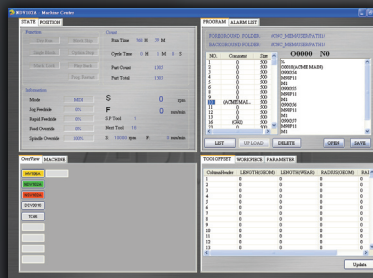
Machine Center

STATE POSITION

Function
Dry Run
Single Block
Block Lock
Count
Run Time 0 H 0 M
Cycle Time 0 H 0 M 0 S
Part Count 1
Part Total 1

Information
Mode
Jog Feedrate
Rapid Feedrate
Feed Override
Spindle Override
S 0 rpm
F 0 mm/min
S.P Tool 1
Next Tool 1
S rpm mm/min

PROGRAM ALARM LIST

FOREGROUND FOLDER: //CNC_MEM/USER/PATH1/
BACKGROUND FOLDER: //CNC_MEM/USER/PATH1/
O0000 N0

| NO. | Comment | Size |
|---|---|---|
| 1 | 0 | 500 |
| 2 | 0 | 500 |
| 3 | 0 | 500 |
| 4 | 0 | 500 |
| 5 | 0 | 500 |
| 6 | 0 | 500 |
| 7 | 0 | 500 |
| 8 | 0 | 500 |
| 9 | 0 | 500 |
| 10 | 0 | 500 |
| 11 | (ACME MA... | 500 |
| 12 | 0 | 500 |
| 13 | 0 | 500 |
| 14 | (C#A) | 500 |
| 15 | 0 | 500 |

%
O0001(ACME MADE)
G90G54
M01
G90G55
M98P11
M01
G90G56
M98P11
M01
G90G57
M98P11
M01

LIST UP LOAD DELETE OPEN SAVE

OverView MACHINE

TOOLOFFSET WORKPIECE PARAMETER

| Column/Index | LENGTH(GEOM) | LENGTH(WEAR) | RADIUS(GEOM) | RA |
|---|---|---|---|---|
| 1 | 0 | 0 | 0 | |
| 2 | 0 | 0 | 0 | |
| 3 | 0 | 0 | 0 | |
| 4 | 0 | 0 | 0 | |
| 5 | 0 | 0 | 0 | |
| 6 | 0 | 0 | 0 | |
| 7 | 0 | 0 | 0 | |
| 8 | 0 | 0 | 0 | |
| 9 | 0 | 0 | 0 | |
| 10 | 0 | 0 | 0 | |
| 11 | 0 | 0 | 0 | |
| 12 | 0 | 0 | 0 | |
| 13 | 0 | 0 | 0 | |
| 14 | 0 | 0 | 0 | |

Update